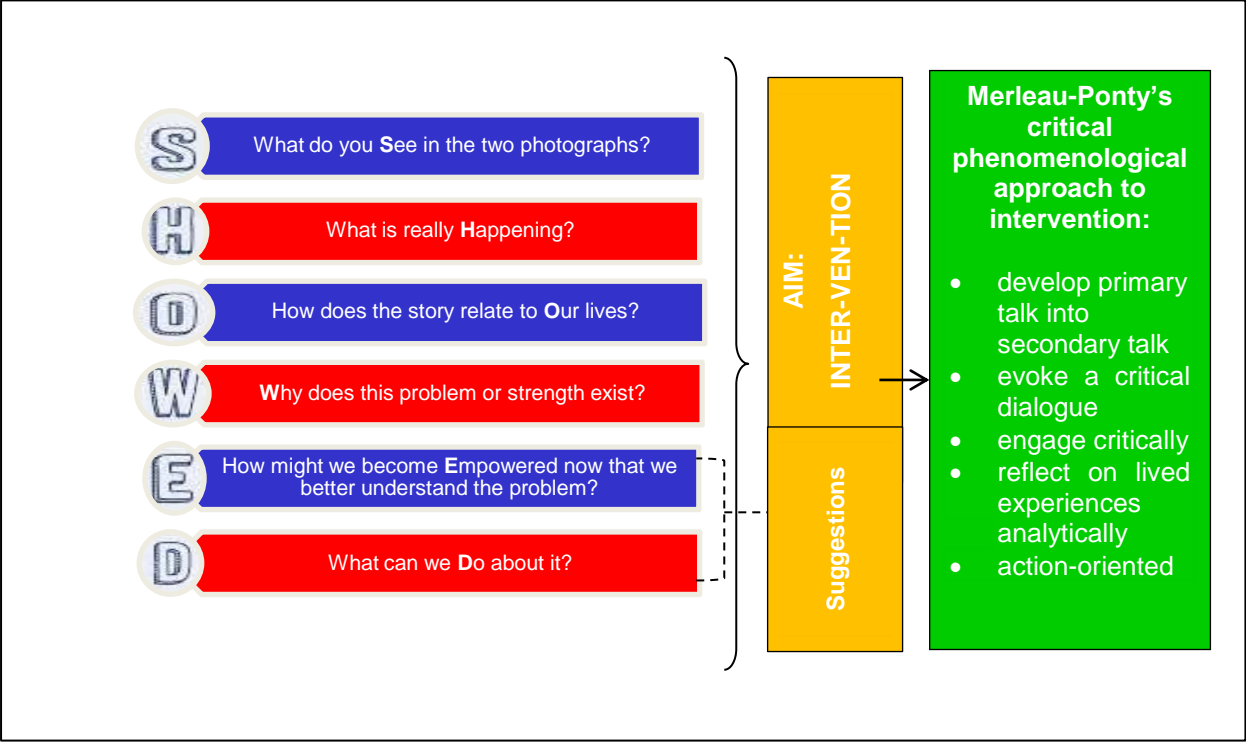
S What do you **S**ee in the two photographs?

H What is really **H**appening?

O How does the story relate to **O**ur lives?

W **W**hy does this problem or strength exist?

E How might we become **E**mpowered now that we better understand the problem?

D What can we **D**o about it?

AIM: INTER-VEN-TION

Suggestions

**Merleau-Ponty's critical phenomenological approach to intervention:**

- develop primary talk into secondary talk
- evoke a critical dialogue
- engage critically
- reflect on lived experiences analytically
- action-oriented